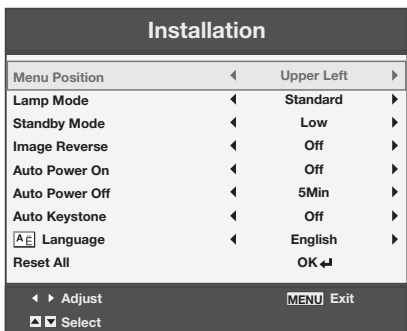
Installation

| | | | |
|---|---|---|---|
| Menu Position | ◀ | Upper Left | ▶ |
| Lamp Mode | ◀ | Standard | ▶ |
| Standby Mode | ◀ | Low | ▶ |
| Image Reverse | ◀ | Off | ▶ |
| Auto Power On | ◀ | Off | ▶ |
| Auto Power Off | ◀ | 5Min | ▶ |
| Auto Keystone | ◀ | Off | ▶ |
| A E Language | ◀ | English | ▶ |
| Reset All | | OK ↵ | |

◀ ▶ Adjust MENU Exit
▲▼ Select